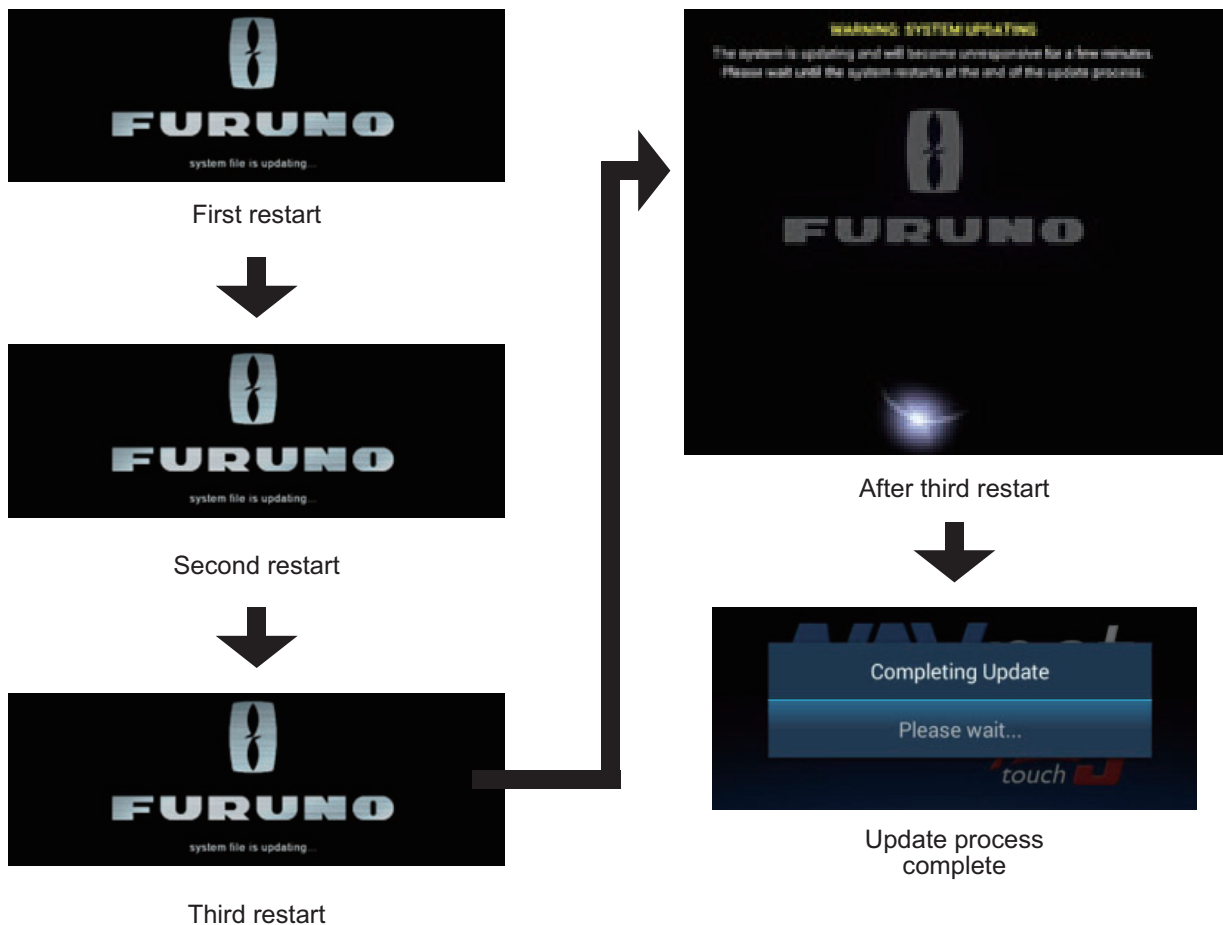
FURUNO

system file is updating...

First restart

FURUNO

system file is updating...

Second restart

FURUNO

system file is updating...

Third restart

WARNING: SYSTEM UPDATING

The system is updating and will become unresponsive for a few minutes. Please wait until the system restarts at the end of the update process.

FURUNO

After third restart

Completing Update

Please wait...

touch

Update process complete